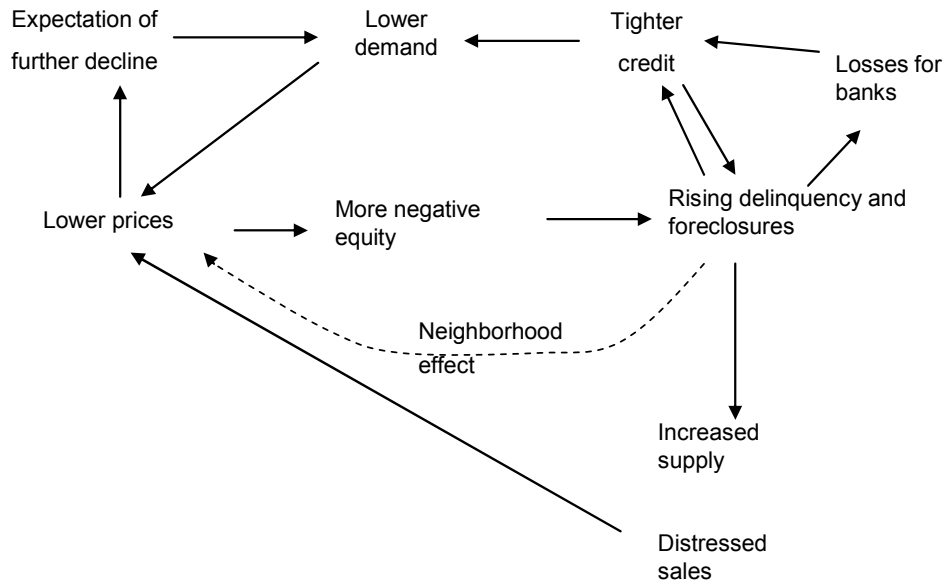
Expectation of further decline

Lower demand

Tighter credit

Losses for banks

Lower prices

More negative equity

Rising delinquency and foreclosures

Neighborhood effect

Increased supply

Distressed sales